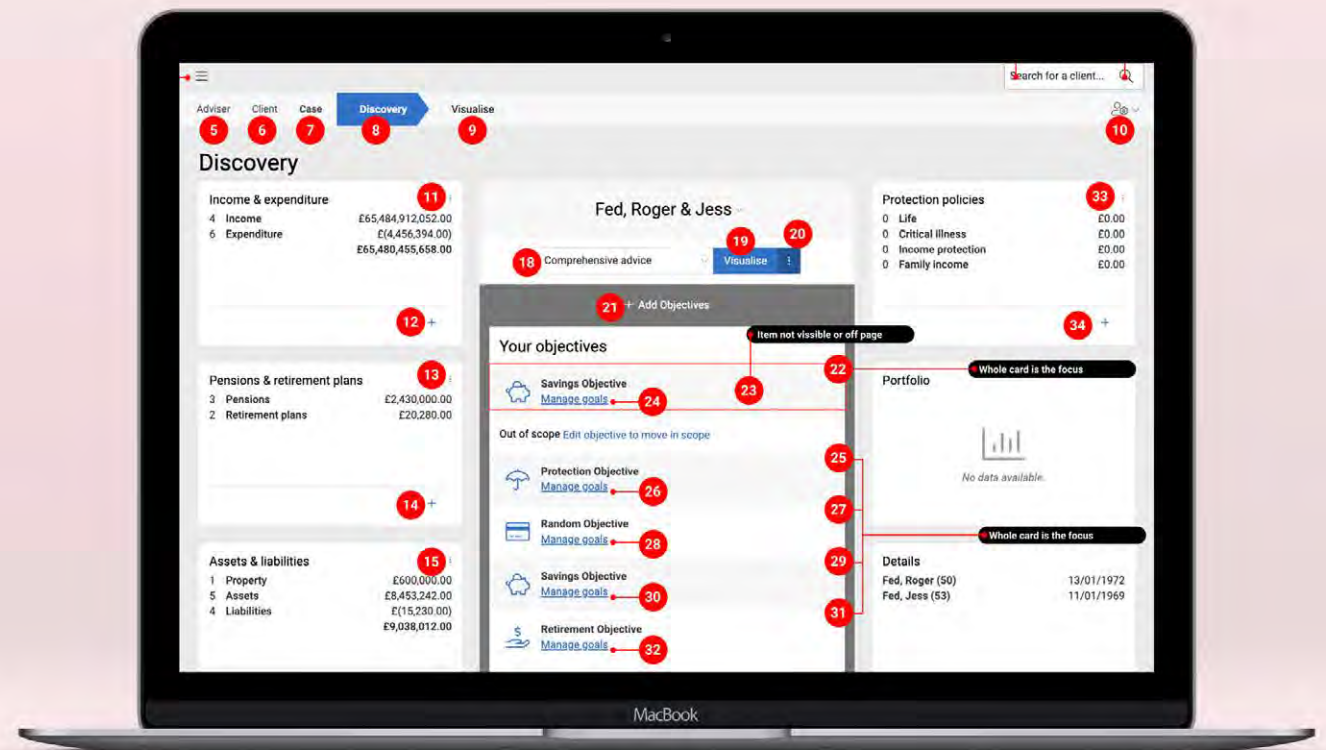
Search for a client...

Adviser Client Case Discovery Visualise

5 6 7 8 9 10

Discovery

Income & expenditure 11
4 Income £65,484,912,052.00
6 Expenditure £(4,456,394.00)
£65,480,455,658.00

12 +

Pensions & retirement plans 13
3 Pensions £2,430,000.00
2 Retirement plans £20,280.00

14 +

Assets & liabilities 15
1 Property £600,000.00
5 Assets £8,453,242.00
4 Liabilities £(15,230.00)
£9,038,012.00

Fed, Roger & Jess

18 Comprehensive advice 19 Visualise 20

21 + Add Objectives

Item not visible or off page

Your objectives

Savings Objective
Manage goals 24

23

22 Whole card is the focus

Out of scope Edit objective to move in scope

Protection Objective
Manage goals 26

Random Objective
Manage goals 28

Savings Objective
Manage goals 30

Retirement Objective
Manage goals 32

Protection policies 33
0 Life £0.00
0 Critical illness £0.00
0 Income protection £0.00
0 Family income £0.00

34 +

Portfolio

No data available.

25
27
29
31

Whole card is the focus

Details
Fed, Roger (50) 13/01/1972
Fed, Jess (53) 11/01/1969

MacBook